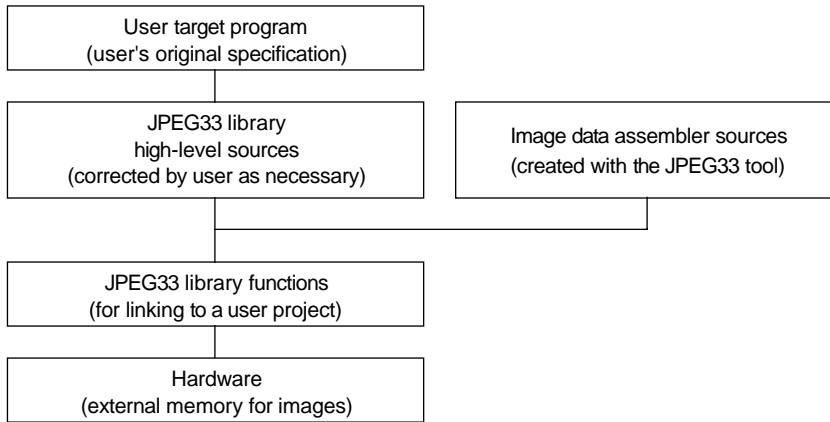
User target program
(user's original specification)

JPEG33 library
high-level sources
(corrected by user as necessary)

Image data assembler sources
(created with the JPEG33 tool)

JPEG33 library functions
(for linking to a user project)

Hardware
(external memory for images)